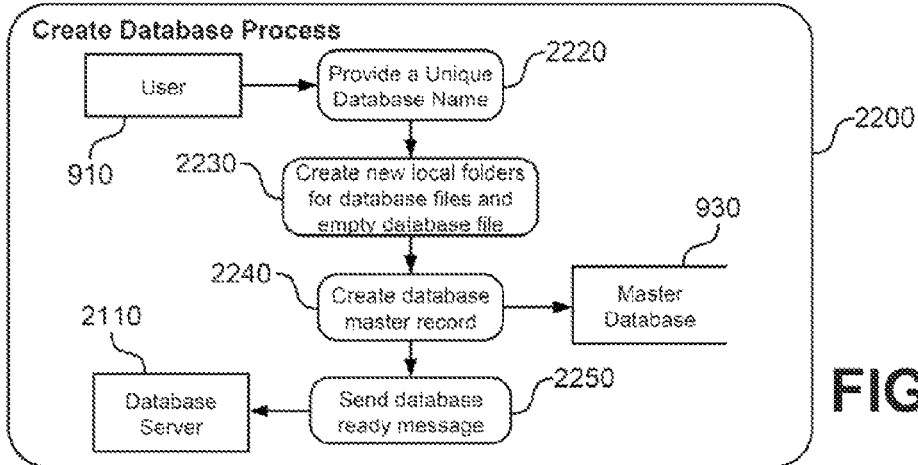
Create Database Process

User

910

Provide a Unique Database Name

2220

2200

2230

Create new local folders for database files and empty database file

930

2240

Create database master record

Master Database

2110

Database Server

Send database ready message

2250

FIG